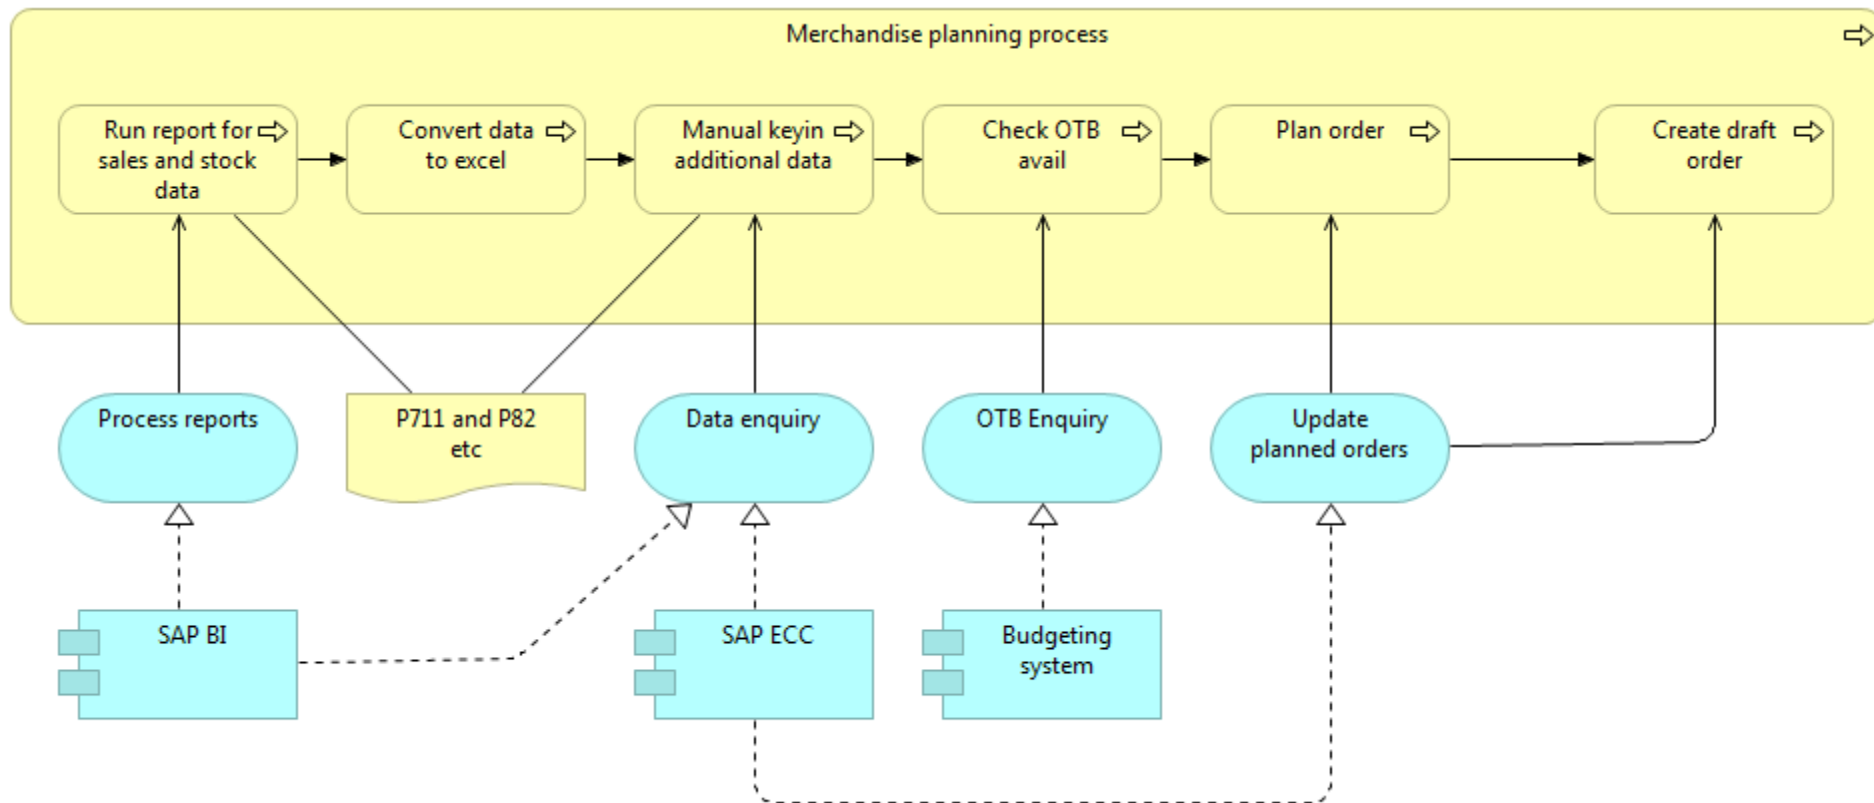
Merchandise planning process

Run report for sales and stock data

Convert data to excel

Manual keyin additional data

Check OTB avail

Plan order

Create draft order

Process reports

P711 and P82 etc

Data enquiry

OTB Enquiry

Update planned orders

SAP BI

SAP ECC

Budgeting system